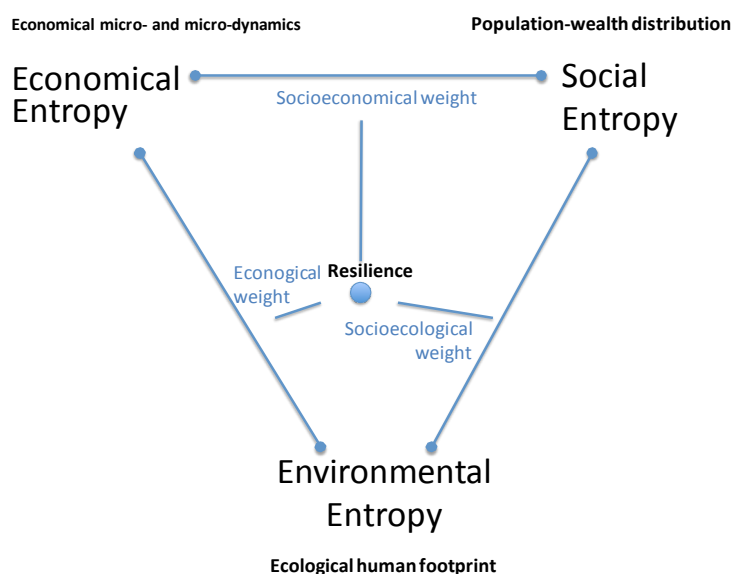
Economical micro- and micro-dynamics

Population-wealth distribution

Economical Entropy

Social Entropy

Socioeconomical weight

Econogical weight

Resilience

Socioecological weight

Environmental Entropy

Ecological human footprint